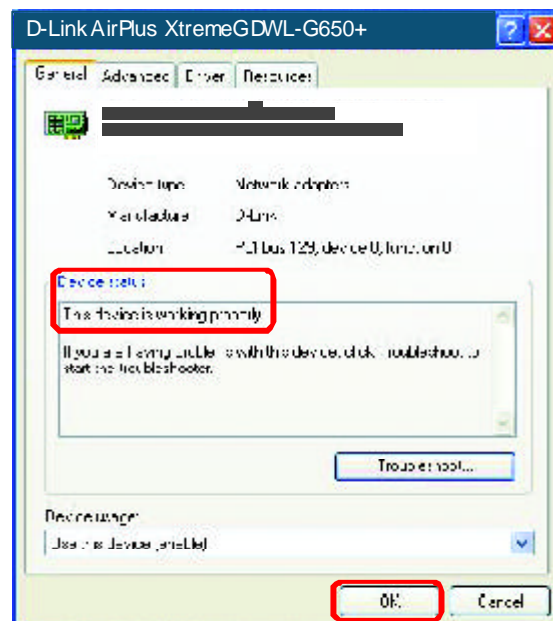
D-Link AirPlus XtremeGDWL-G650+

General | Advanced | Driver | Resources

Device type: Network adapters
Manufacturer: D-Link
Location: PCI bus 129, device 0, function 0

Device status
This device is working properly.

If you are having problems with this device, click Troubleshoot to start the troubleshooter.

Troubleshoot...

Device usage:
Use this device (enable)

OK | Cancel